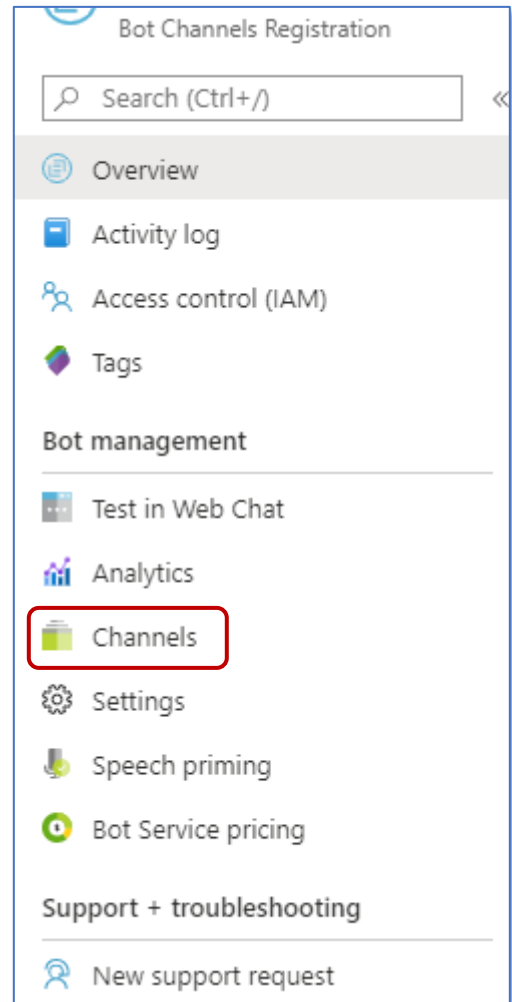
Bot Channels Registration

Search (Ctrl+/)

«

Overview

Activity log

Access control (IAM)

Tags

Bot management

Test in Web Chat

Analytics

Channels

Settings

Speech priming

Bot Service pricing

Support + troubleshooting

New support request